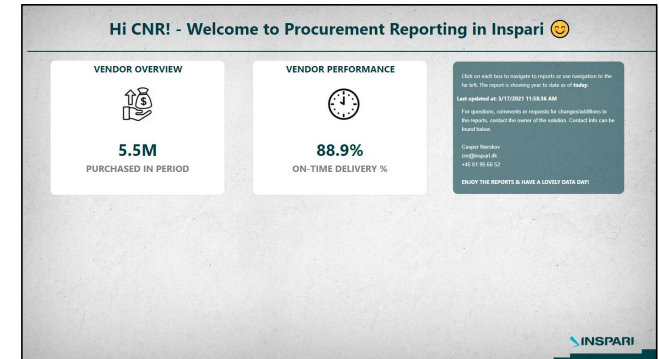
Hi CNR! - Welcome to Procurement Reporting in Inspari 😊

VENDOR OVERVIEW

5.5M

PURCHASED IN PERIOD

VENDOR PERFORMANCE

88.9%

ON-TIME DELIVERY %

Click on each box to navigate to reports or use navigation to the far left. The report is showing year to date as of **today**.

Last updated at: 3/17/2021 11:58:36 AM

For questions, comments or requests for changes/additions to the reports, contact the owner of the solution. Contact info can be found below.

Casper Nerskov
cnr@inspari.dk
+45 61 95 66 52

ENJOY THE REPORTS & HAVE A LOVELY DATA DAY!

INSPARI